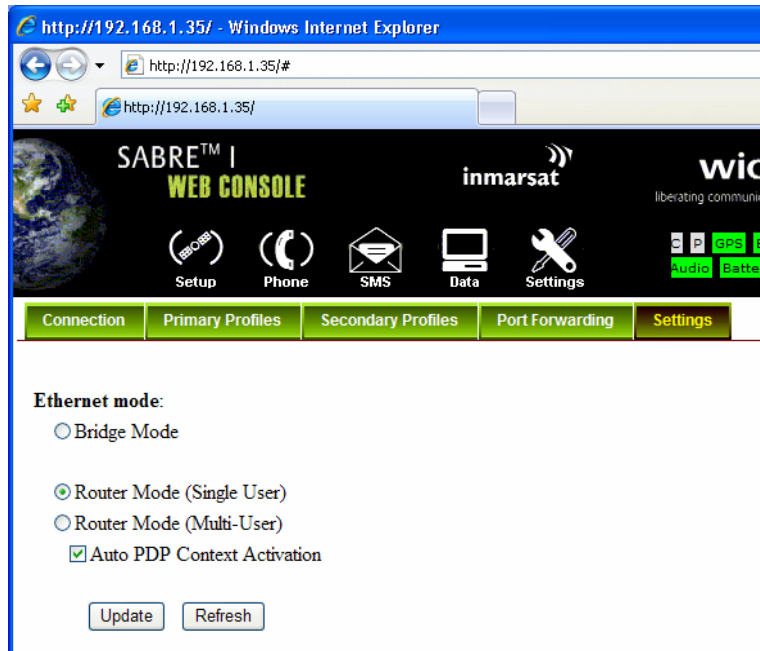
http://192.168.1.35/ - Windows Internet Explorer

http://192.168.1.35/#

http://192.168.1.35/

SABRE™ I
WEB CONSOLE

inmarsat

wic
liberating communi

Setup Phone SMS Data Settings

C P GPS
Audio Batte

Connection | Primary Profiles | Secondary Profiles | Port Forwarding | Settings

Ethernet mode:

Bridge Mode

Router Mode (Single User)

Router Mode (Multi-User)

Auto PDP Context Activation

Update Refresh